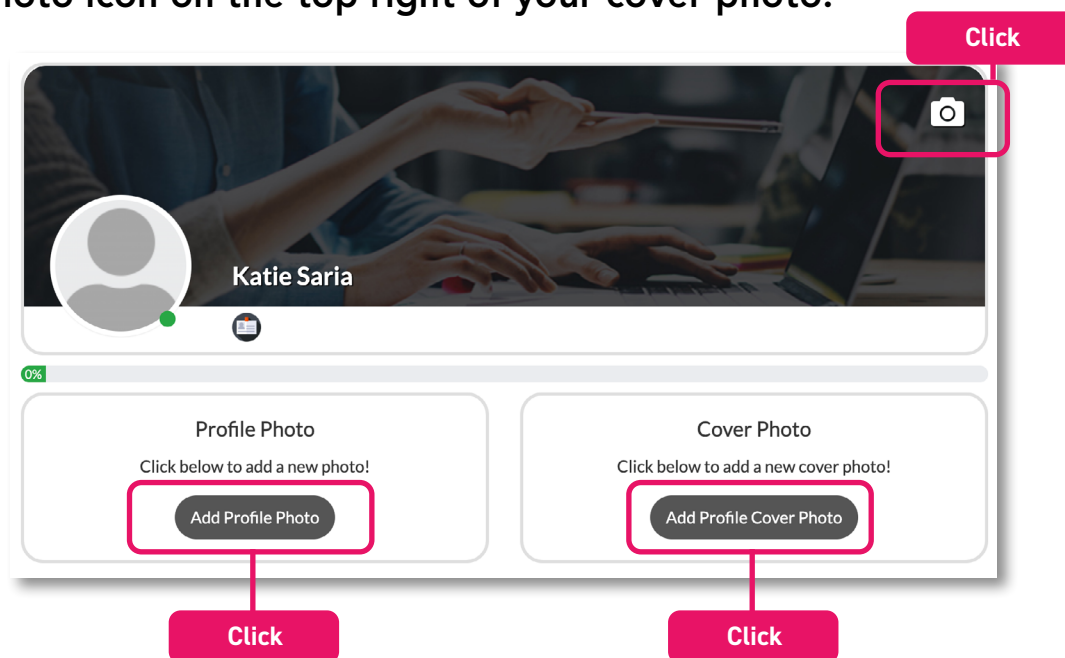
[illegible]oto icon on the top right of your cover photo.

Click

Katie Saria

0%

Profile Photo

Click below to add a new photo!

Add Profile Photo

Cover Photo

Click below to add a new cover photo!

Add Profile Cover Photo

Click

Click